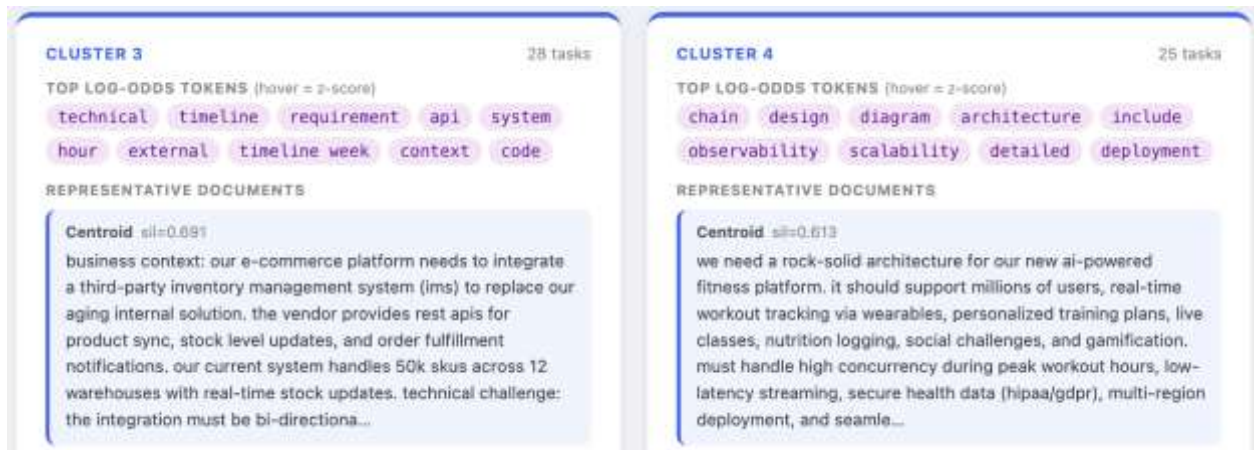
CLUSTER 3

28 tasks

TOP LOG-ODDS TOKENS (hover = z-score)

technical timeline requirement api system hour external timeline week context code

REPRESENTATIVE DOCUMENTS

Centroid sil=0.691

business context: our e-commerce platform needs to integrate a third-party inventory management system (ims) to replace our aging internal solution. the vendor provides rest apis for product sync, stock level updates, and order fulfillment notifications. our current system handles 50k skus across 12 warehouses with real-time stock updates. technical challenge: the integration must be bi-directiona...

CLUSTER 4

25 tasks

TOP LOG-ODDS TOKENS (hover = z-score)

chain design diagram architecture include observability scalability detailed deployment

REPRESENTATIVE DOCUMENTS

Centroid sil=0.613

we need a rock-solid architecture for our new ai-powered fitness platform. it should support millions of users, real-time workout tracking via wearables, personalized training plans, live classes, nutrition logging, social challenges, and gamification. must handle high concurrency during peak workout hours, low-latency streaming, secure health data (hipaa/gdpr), multi-region deployment, and seamle...